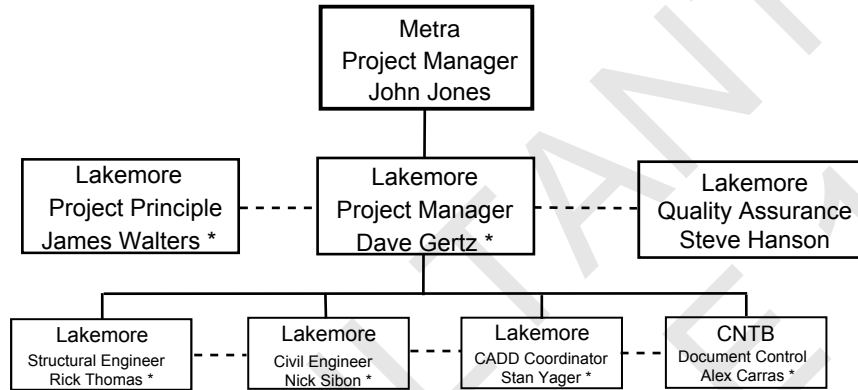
Metra
Project Manager
John Jones

Lakemore
Project Principle
James Walters *

Lakemore
Project Manager
Dave Gertz *

Lakemore
Quality Assurance
Steve Hanson

Lakemore
Structural Engineer
Rick Thomas *

Lakemore
Civil Engineer
Nick Sibon *

Lakemore
CADD Coordinator
Stan Yager *

CNTB
Document Control
Alex Carras *